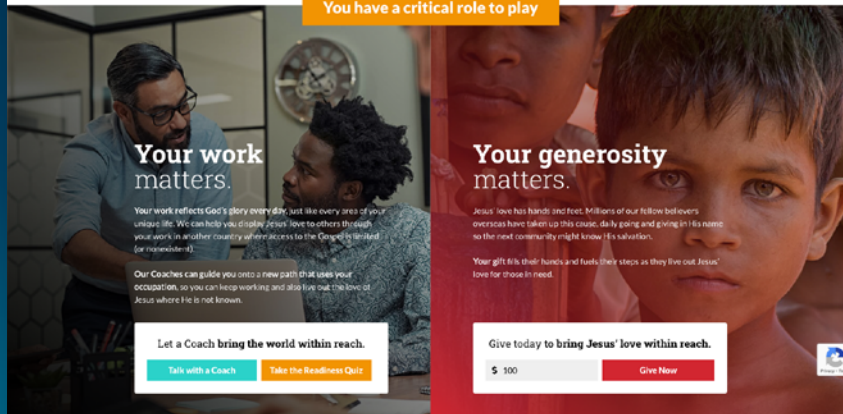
You have a critical role to play

Your work matters.

Your work reflects God's glory every day, just like every area of your unique life. We can help you display Jesus' love to others through your work in another country where access to the Gospel is limited (or nonexistent).

Our Coaches can guide you onto a new path that uses your occupation, so you can keep working and also live out the love of Jesus where He is not known.

Let a Coach bring the world within reach.

Talk with a Coach

Take the Readiness Quiz

Your generosity matters.

Jesus' love has hands and feet. Millions of our fellow believers overseas have taken up this cause, daily going and giving in His name so the next community might know His salvation.

Your gift fills their hands and fuels their steps as they live out Jesus' love for those in need.

Give today to bring Jesus' love within reach.

$ 100

Give Now